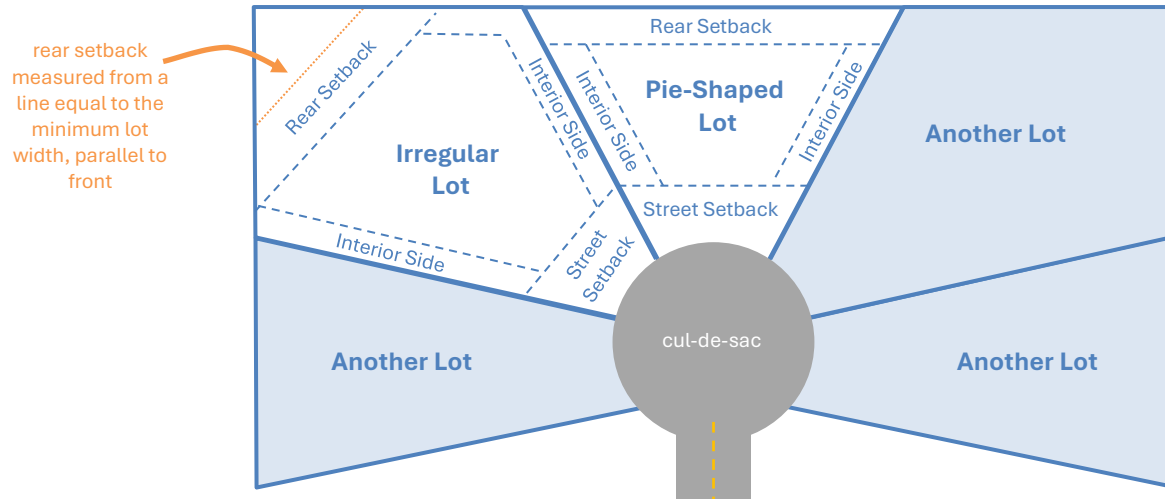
rear setback measured from a line equal to the minimum lot width, parallel to front

Rear Setback

Irregular Lot

Interior Side

Interior Side

Street Setback

Rear Setback

Pie-Shaped Lot

Interior Side

Interior Side

Street Setback

Another Lot

Another Lot

cul-de-sac

Another Lot